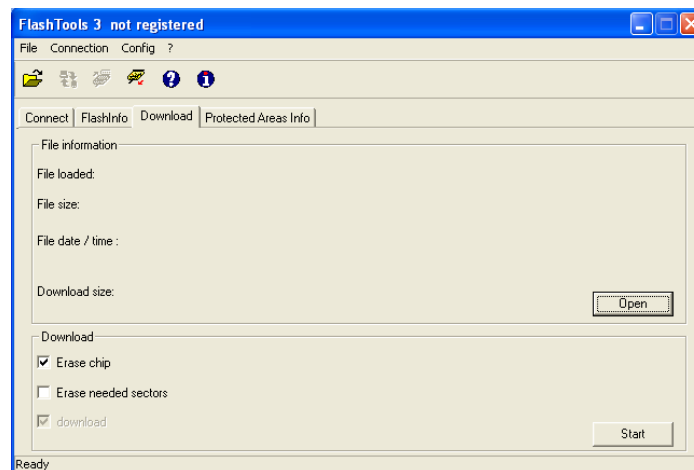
FlashTools 3 not registered

File Connection Config ?

Connect | FlashInfo | Download | Protected Areas Info

File information

File loaded:

File size:

File date / time :

Download size:

Open

Download

Erase chip

Erase needed sectors

download

Start

Ready